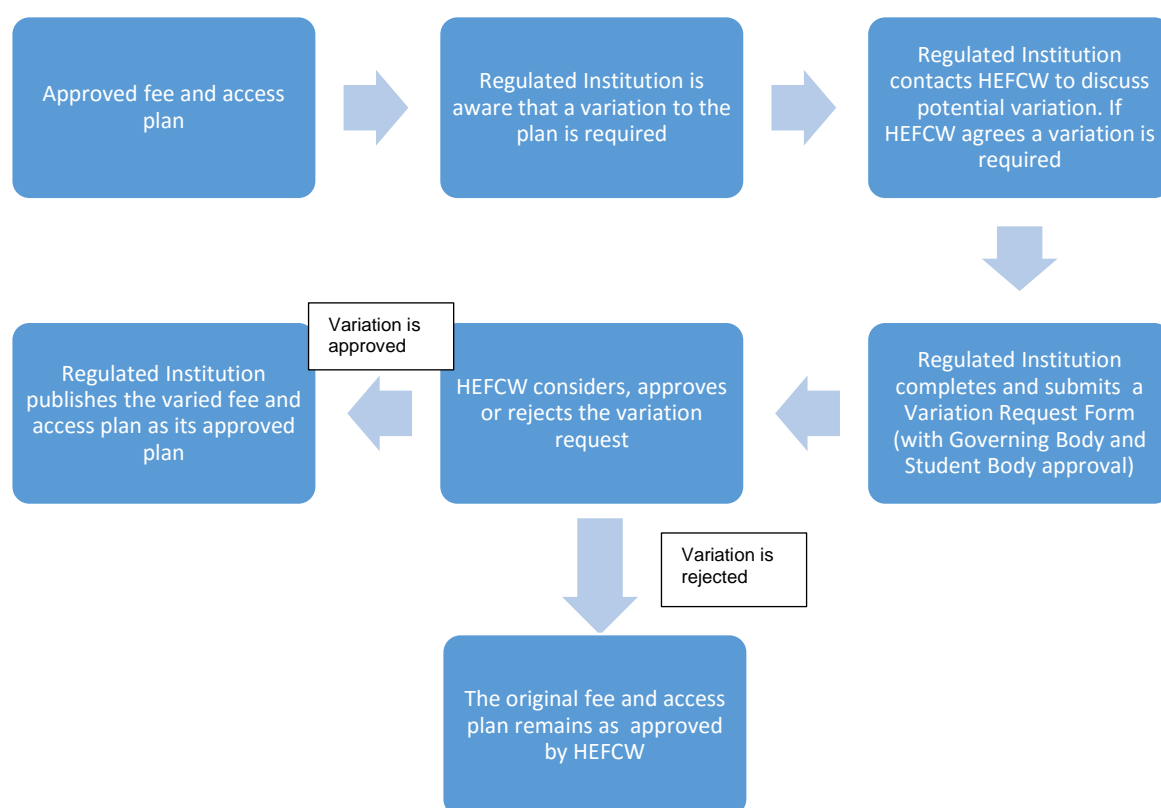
Approved fee and access plan

Regulated Institution is aware that a variation to the plan is required

Regulated Institution contacts HEFCW to discuss potential variation. If HEFCW agrees a variation is required

Regulated Institution completes and submits a Variation Request Form (with Governing Body and Student Body approval)

HEFCW considers, approves or rejects the variation request

Variation is approved

Regulated Institution publishes the varied fee and access plan as its approved plan

Variation is rejected

The original fee and access plan remains as approved by HEFCW